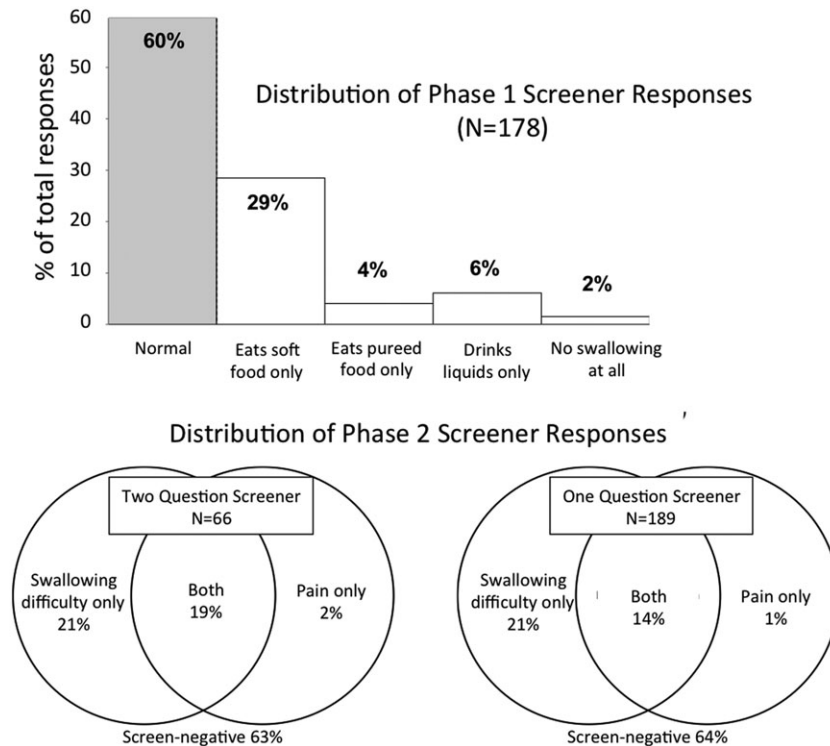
60
50
40
30
20
10
0

% of total responses

60%

Distribution of Phase 1 Screener Responses
(N=178)

29%

4%

6%

2%

Normal

Eats soft food only

Eats pureed food only

Drinks liquids only

No swallowing at all

Distribution of Phase 2 Screener Responses

Two Question Screener
N=66

Swallowing difficulty only
21%

Both
19%

Pain only
2%

Screen-negative 63%

One Question Screener
N=189

Swallowing difficulty only
21%

Both
14%

Pain only
1%

Screen-negative 64%